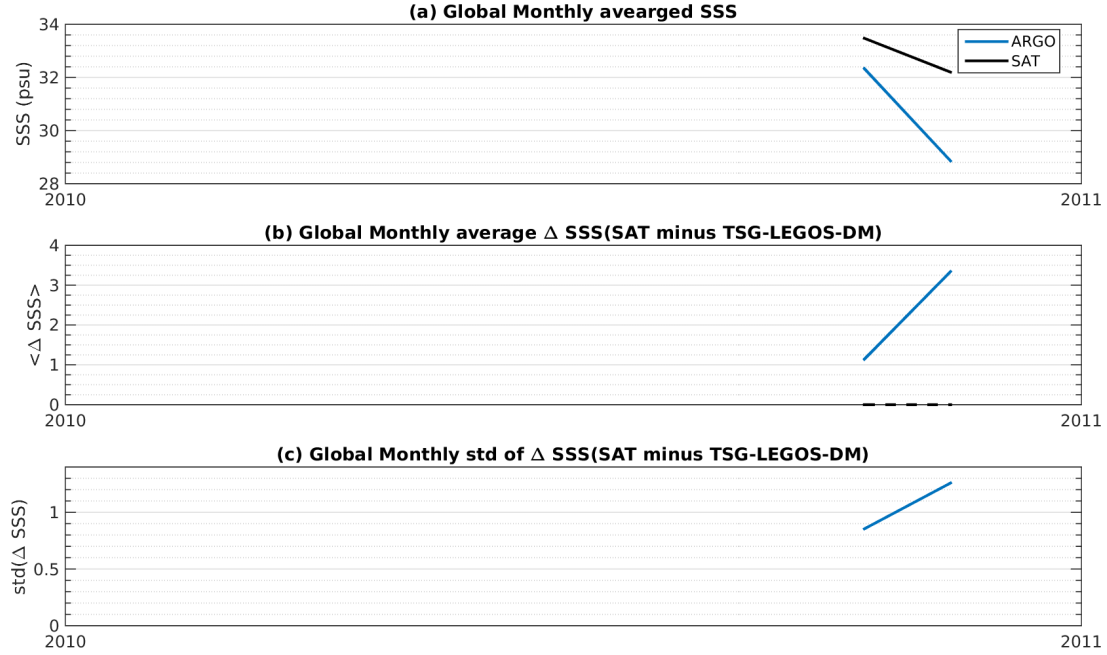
(a) Global Monthly avearged SSS

SSS (psu)

34
32
30
28

ARGO
SAT

2010
2011

(b) Global Monthly average $\Delta$ SSS(SAT minus TSG-LEGOS-DM)

<$\Delta$ SSS>

4
3
2
1
0

2010
2011

(c) Global Monthly std of $\Delta$ SSS(SAT minus TSG-LEGOS-DM)

std($\Delta$ SSS)

1
0.5
0

2010
2011